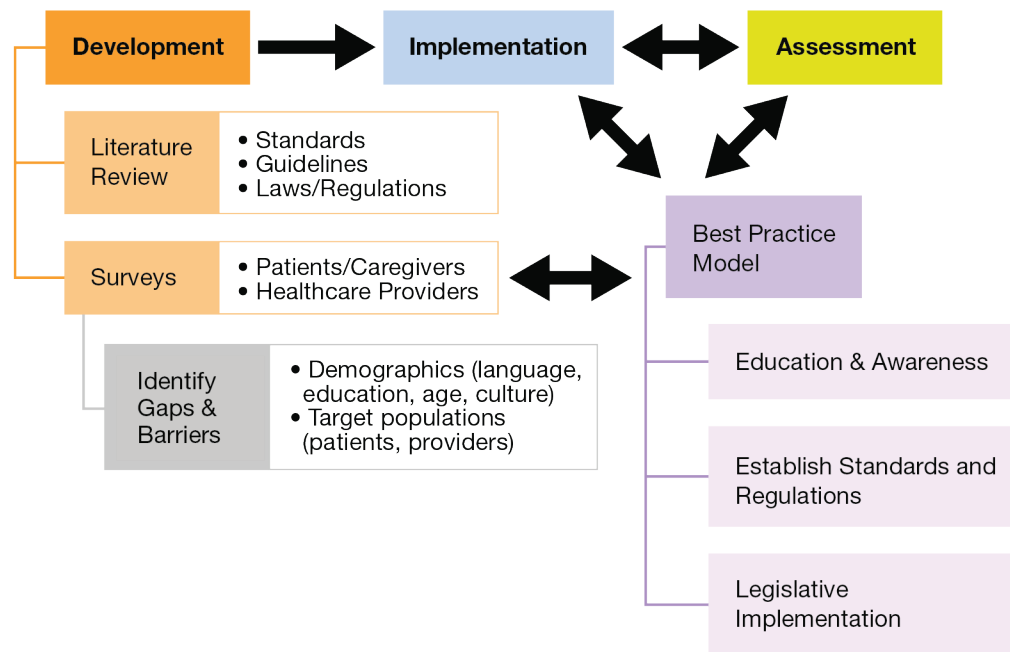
Development

Implementation

Assessment

Literature Review

• Standards
• Guidelines
• Laws/Regulations

Surveys

• Patients/Caregivers
• Healthcare Providers

Identify Gaps & Barriers

• Demographics (language, education, age, culture)
• Target populations (patients, providers)

Best Practice Model

Education & Awareness

Establish Standards and Regulations

Legislative Implementation